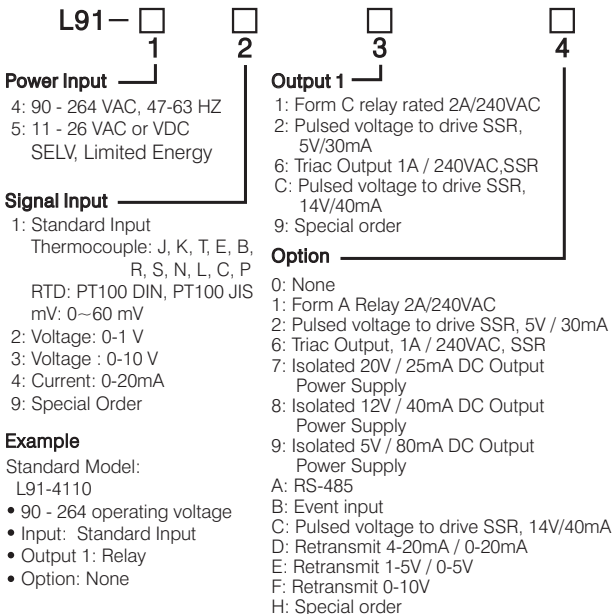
L91 – □ □ □ □
1 2 3 4

Power Input
4: 90 - 264 VAC, 47-63 HZ
5: 11 - 26 VAC or VDC SELV, Limited Energy

Signal Input
1: Standard Input
Thermocouple: J, K, T, E, B, R, S, N, L, C, P
RTD: PT100 DIN, PT100 JIS
mV: 0~60 mV
2: Voltage: 0-1 V
3: Voltage : 0-10 V
4: Current: 0-20mA
9: Special Order

Example
Standard Model:
L91-4110
• 90 - 264 operating voltage
• Input: Standard Input
• Output 1: Relay
• Option: None

Output 1
1: Form C relay rated 2A/240VAC
2: Pulsed voltage to drive SSR, 5V/30mA
6: Triac Output 1A / 240VAC,SSR
C: Pulsed voltage to drive SSR, 14V/40mA
9: Special order

Option
0: None
1: Form A Relay 2A/240VAC
2: Pulsed voltage to drive SSR, 5V / 30mA
6: Triac Output, 1A / 240VAC, SSR
7: Isolated 20V / 25mA DC Output Power Supply
8: Isolated 12V / 40mA DC Output Power Supply
9: Isolated 5V / 80mA DC Output Power Supply
A: RS-485
B: Event input
C: Pulsed voltage to drive SSR, 14V/40mA
D: Retransmit 4-20mA / 0-20mA
E: Retransmit 1-5V / 0-5V
F: Retransmit 0-10V
H: Special order